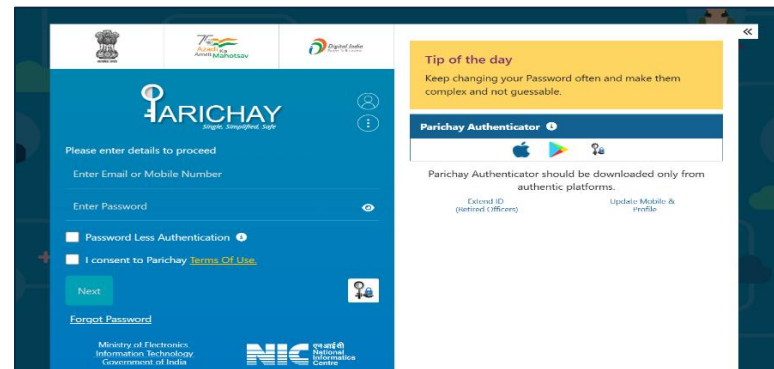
75 Azadi Ka Amrit Mahotsav

Digital India

PARICHAY
Single, Simplified, Safe

Please enter details to proceed

Enter Email or Mobile Number

Enter Password

Password Less Authentication

I consent to Parichay Terms Of Use.

Next

Forgot Password

Ministry of Electronics Information Technology Government of India

NIC एनआईसी National Informatics Centre

«

Tip of the day

Keep changing your Password often and make them complex and not guessable.

Parichay Authenticator

Parichay Authenticator should be downloaded only from authentic platforms.

Extend ID (Retired Officers)

Update Mobile & Profile